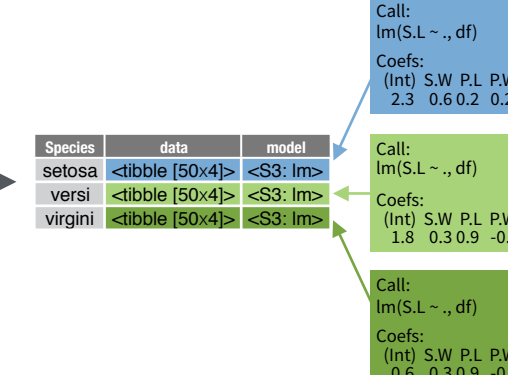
Call:
lm(S.L ~ ., df)

Coefs:
(Int) S.W P.L P.W
2.3 0.6 0.2 0.2

| Species | data | model |
|---|---|---|
| setosa | <tibble [50x4]> | <S3: lm> |
| versi | <tibble [50x4]> | <S3: lm> |
| virgini | <tibble [50x4]> | <S3: lm> |

Call:
lm(S.L ~ ., df)

Coefs:
(Int) S.W P.L P.W
1.8 0.3 0.9 -0.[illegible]

Call:
lm(S.L ~ ., df)

Coefs:
(Int) S.W P.L P.W
0.6 0.3 0.9 -0.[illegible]